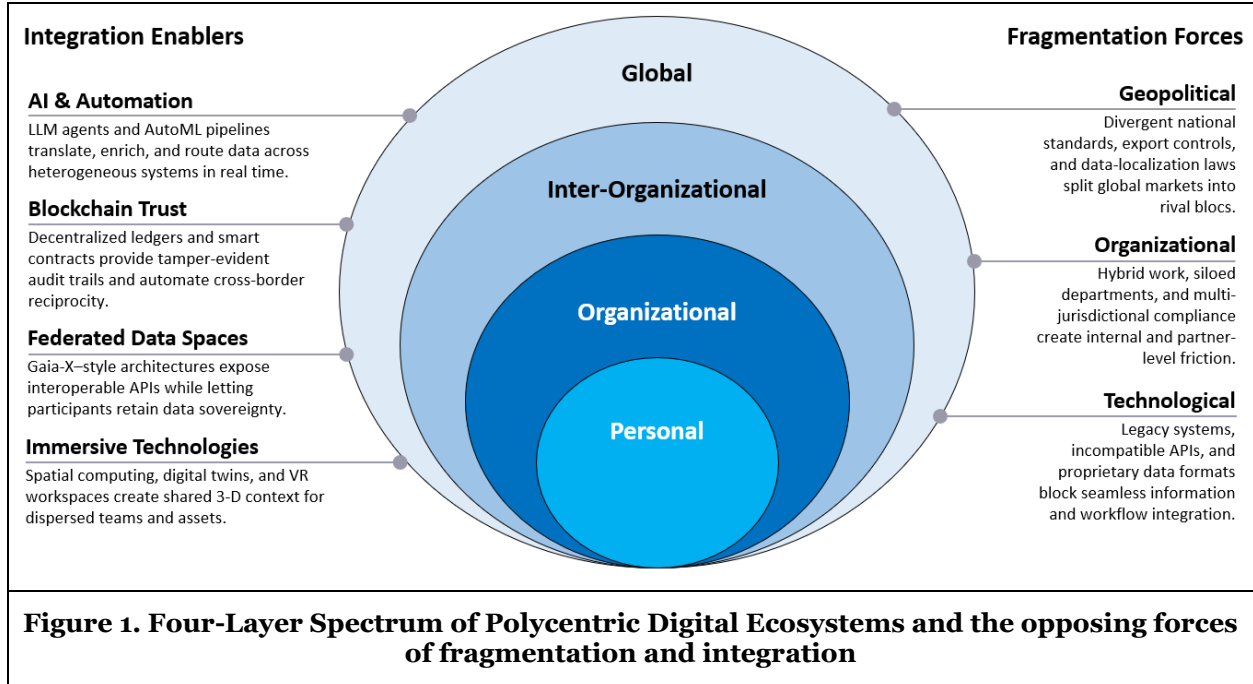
Integration Enablers

Fragmentation Forces

Global

Inter-Organizational

Organizational

Personal

AI & Automation

LLM agents and AutoML pipelines translate, enrich, and route data across heterogeneous systems in real time.

Blockchain Trust

Decentralized ledgers and smart contracts provide tamper-evident audit trails and automate cross-border reciprocity.

Federated Data Spaces

Gaia-X–style architectures expose interoperable APIs while letting participants retain data sovereignty.

Immersive Technologies

Spatial computing, digital twins, and VR workspaces create shared 3-D context for dispersed teams and assets.

Geopolitical

Divergent national standards, export controls, and data-localization laws split global markets into rival blocs.

Organizational

Hybrid work, siloed departments, and multi-jurisdictional compliance create internal and partner-level friction.

Technological

Legacy systems, incompatible APIs, and proprietary data formats block seamless information and workflow integration.

Figure 1. Four-Layer Spectrum of Polycentric Digital Ecosystems and the opposing forces of fragmentation and integration